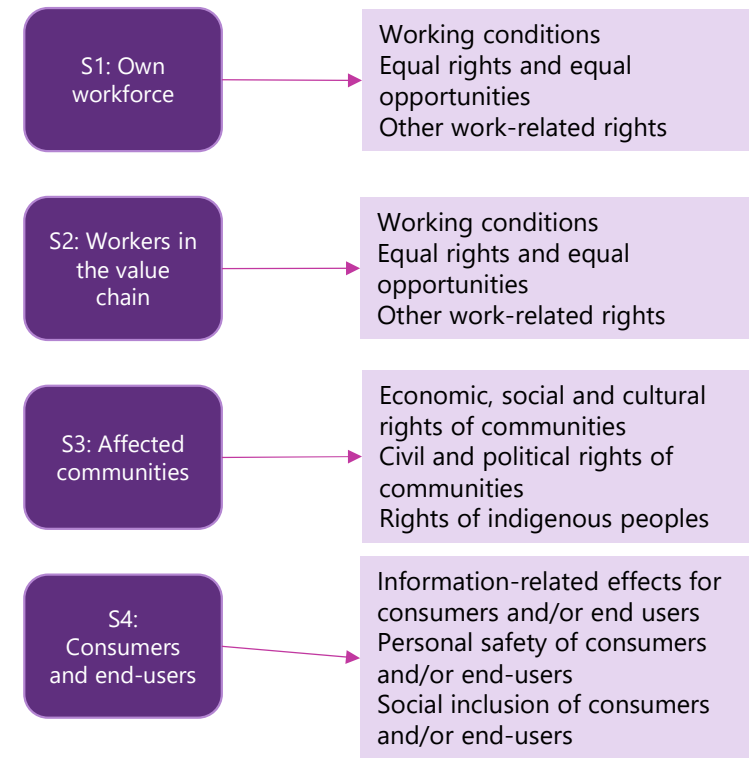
S1: Own workforce

Working conditions
Equal rights and equal opportunities
Other work-related rights

S2: Workers in the value chain

Working conditions
Equal rights and equal opportunities
Other work-related rights

S3: Affected communities

Economic, social and cultural rights of communities
Civil and political rights of communities
Rights of indigenous peoples

S4: Consumers and end-users

Information-related effects for consumers and/or end users
Personal safety of consumers and/or end-users
Social inclusion of consumers and/or end-users